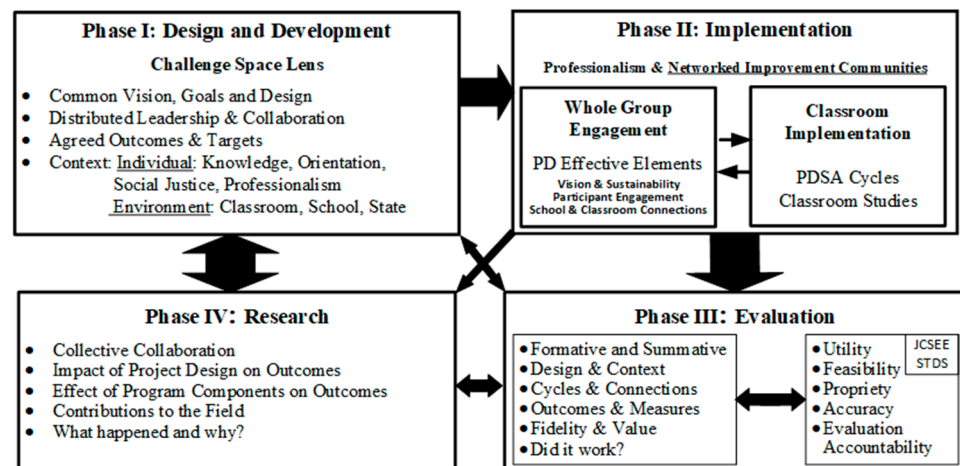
Phase I: Design and Development

Challenge Space Lens

- Common Vision, Goals and Design
- Distributed Leadership & Collaboration
- Agreed Outcomes & Targets
- Context: Individual: Knowledge, Orientation, Social Justice, Professionalism
  Environment: Classroom, School, State

Phase II: Implementation

Professionalism & Networked Improvement Communities

Whole Group Engagement

PD Effective Elements
Vision & Sustainability
Participant Engagement
School & Classroom Connections

Classroom Implementation

PDSA Cycles
Classroom Studies

Phase IV: Research

- Collective Collaboration
- Impact of Project Design on Outcomes
- Effect of Program Components on Outcomes
- Contributions to the Field
- What happened and why?

Phase III: Evaluation

- Formative and Summative
- Design & Context
- Cycles & Connections
- Outcomes & Measures
- Fidelity & Value
- Did it work?

JCSEE STDS

- Utility
- Feasibility
- Propriety
- Accuracy
- Evaluation Accountability